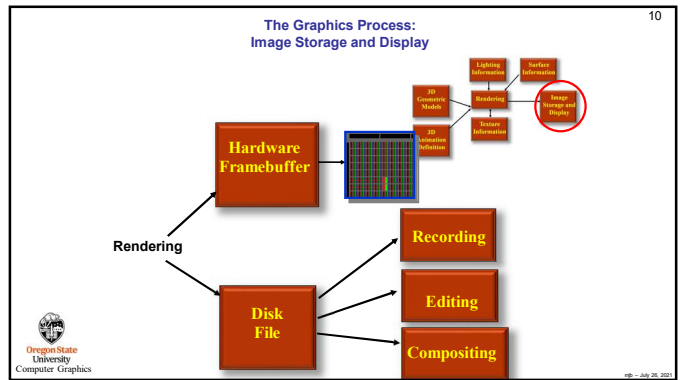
The Graphics Process:
Image Storage and Display

10

Lighting Information

Surface Information

3D Geometric Models

Rendering

Image Storage and Display

3D Animation Definition

Texture Information

Hardware Framebuffer

Rendering

Recording

Disk File

Editing

Compositing

Oregon State University
Computer Graphics

mjb – July 26, 2021